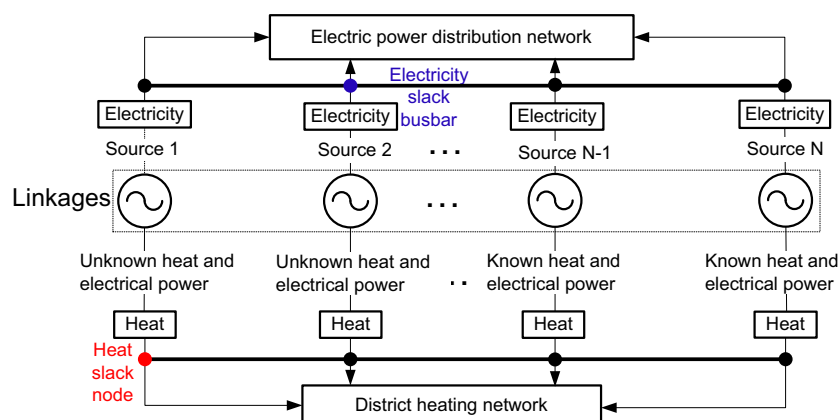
Electric power distribution network

Electricity slack busbar

Electricity

Electricity

Electricity

Electricity

Source 1

Source 2

. . .

Source N-1

Source N

Linkages

. . .

Unknown heat and electrical power

Unknown heat and electrical power

. .

Known heat and electrical power

Known heat and electrical power

Heat

Heat

Heat

Heat

Heat slack node

District heating network